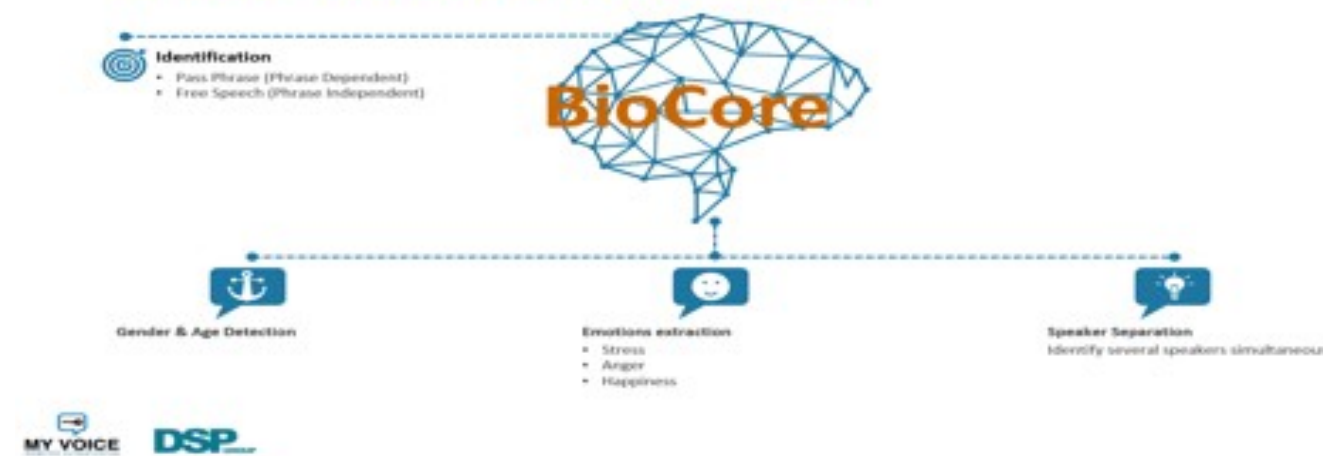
Identification
• Pass Phrase (Phrase Dependent)
• Free Speech (Phrase Independent)

BioCore

Gender & Age Detection

Emotions extraction
• Stress
• Anger
• Happiness

Speaker Separation
Identify several speakers simultaneou

MY VOICE

DSP